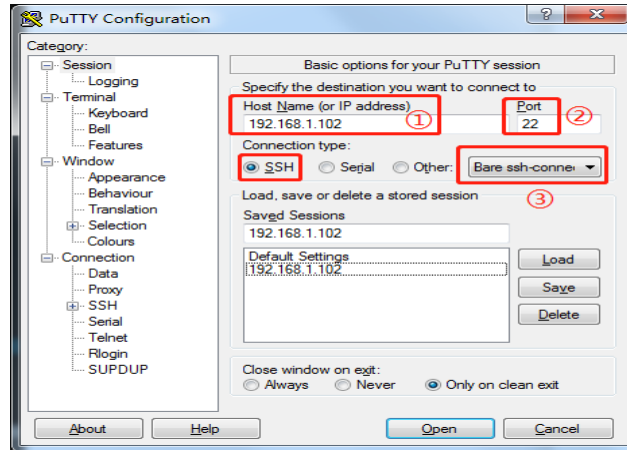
PuTTY Configuration
?
Category:
Session
Logging
Terminal
Keyboard
Bell
Features
Window
Appearance
Behaviour
Translation
Selection
Colours
Connection
Data
Proxy
SSH
Serial
Telnet
Rlogin
SUPDUP
Basic options for your PuTTY session
Specify the destination you want to connect to
Host Name (or IP address)
192.168.1.102
①
Port
22
②
Connection type:
SSH
Serial
Other:
Bare ssh-conne
③
Load, save or delete a stored session
Saved Sessions
192.168.1.102
Default Settings
192.168.1.102
Load
Save
Delete
Close window on exit:
Always
Never
Only on clean exit
About
Help
Open
Cancel